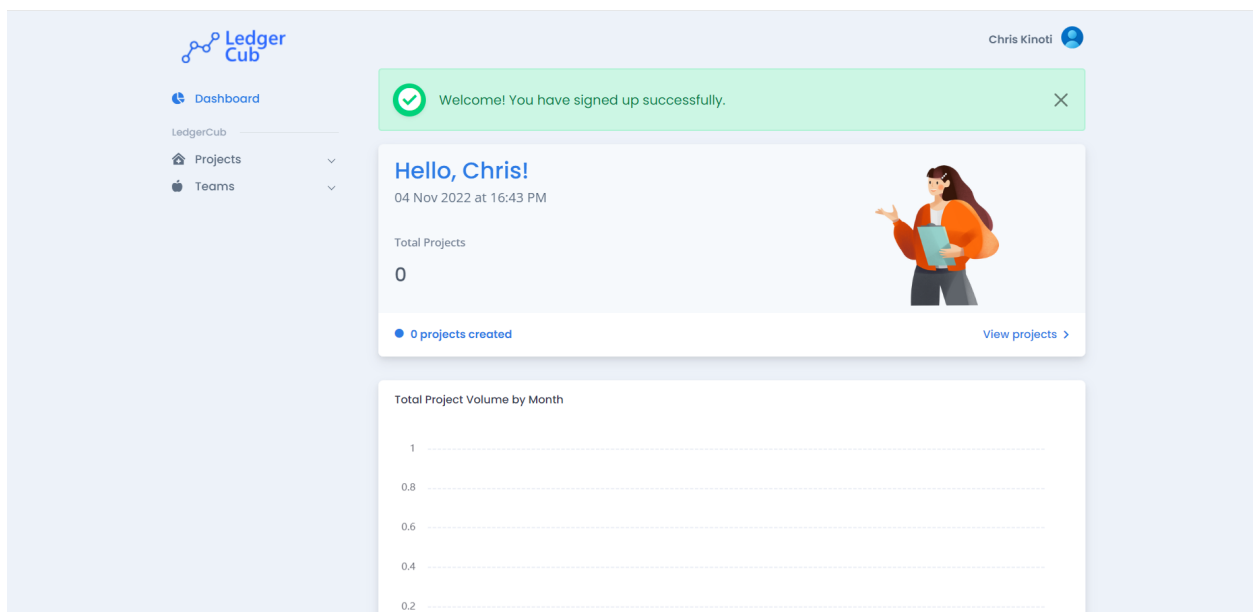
Ledger Cub

Chris Kinoti

Dashboard

LedgerCub

Projects

Teams

Welcome! You have signed up successfully.

×

Hello, Chris!

04 Nov 2022 at 16:43 PM

Total Projects

0

0 projects created

View projects >

Total Project Volume by Month

1

0.8

0.6

0.4

0.2